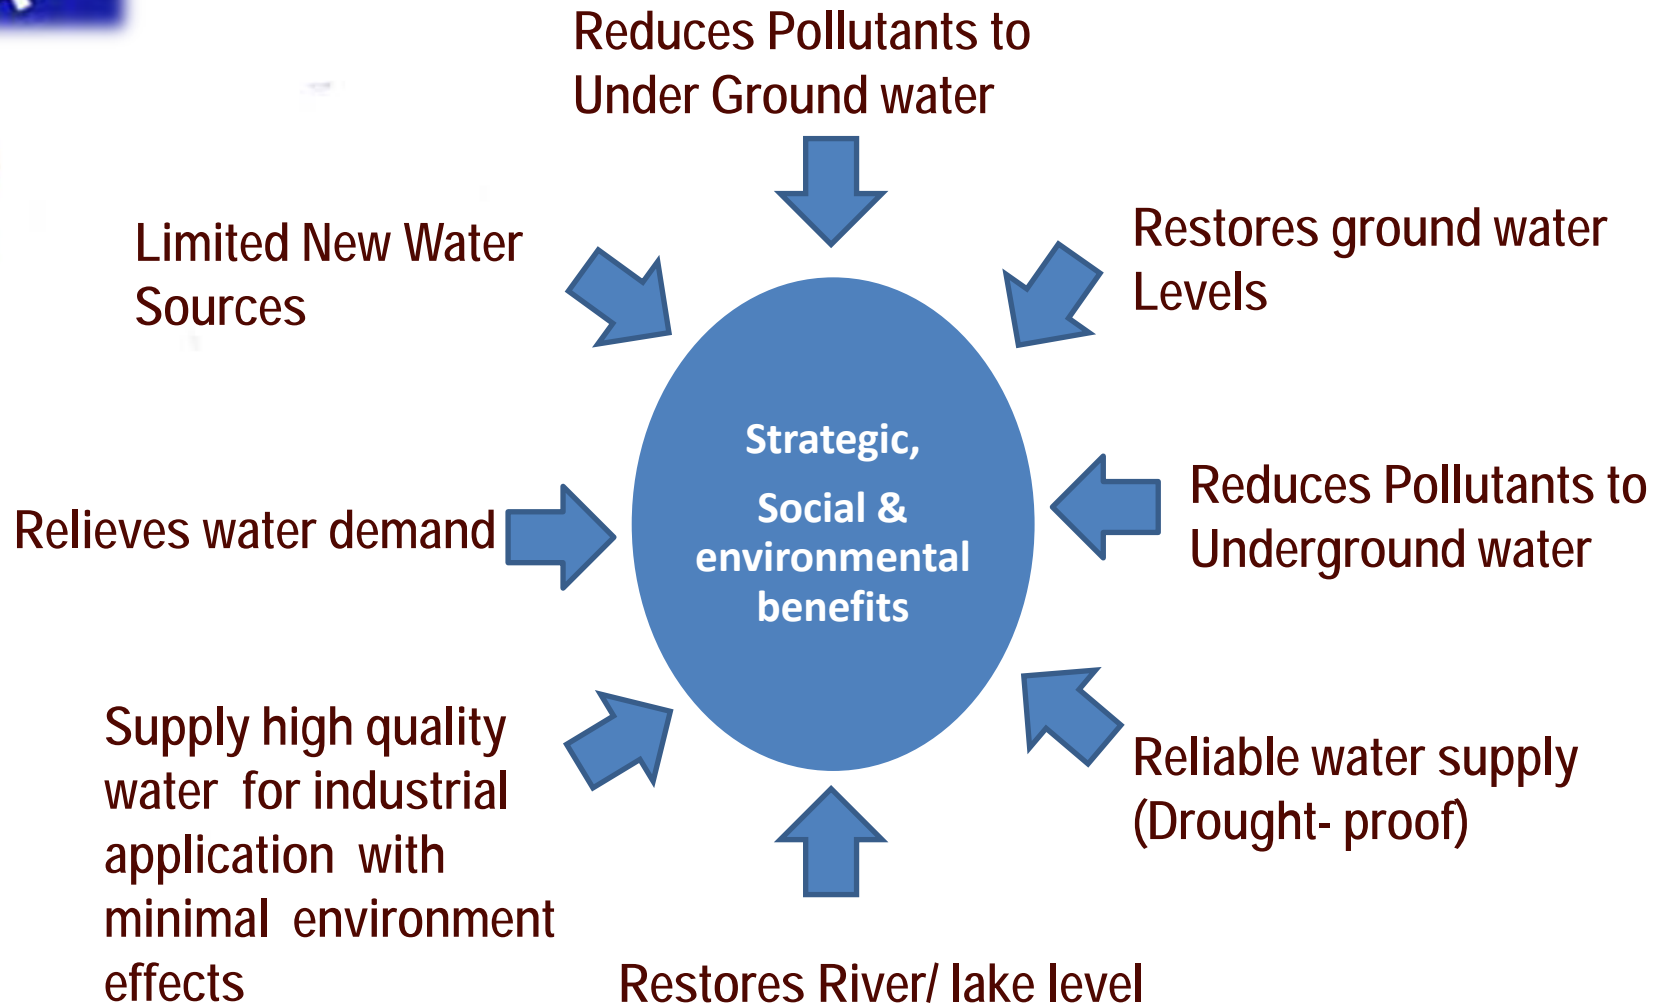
Reduces Pollutants to Under Ground water

Limited New Water Sources

Restores ground water Levels

Strategic,

Social & environmental benefits

Relieves water demand

Reduces Pollutants to Underground water

Supply high quality water for industrial application with minimal environment effects

Reliable water supply (Drought- proof)

Restores River/ lake level